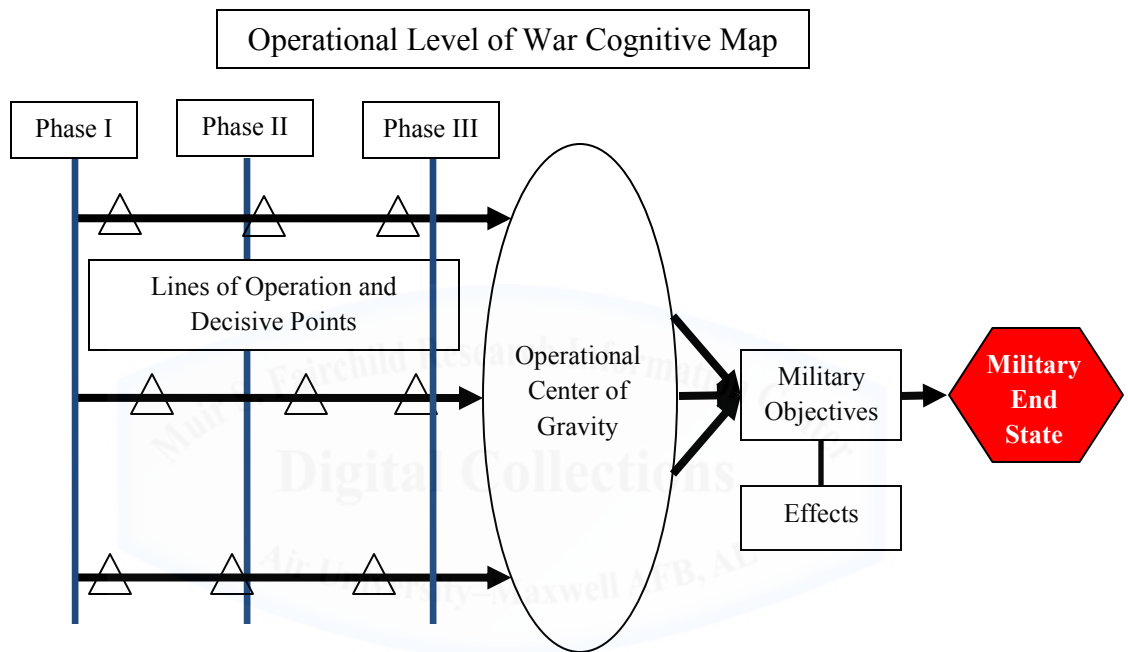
Operational Level of War Cognitive Map

Phase I

Phase II

Phase III

Lines of Operation and Decisive Points

Operational Center of Gravity

Military Objectives

Effects

Military End State

Muir S. Fairchild Research Information Center
Digital Collections
Air University–Maxwell AFB, AL